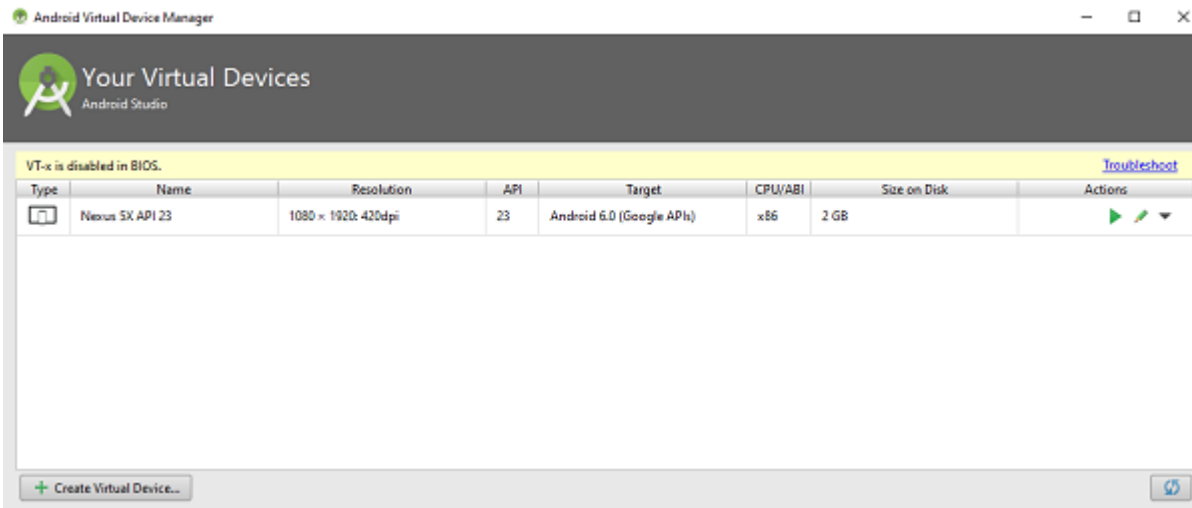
Android Virtual Device Manager

Your Virtual Devices
Android Studio

VT-x is disabled in BIOS.
Troubleshoot

| Type | Name | Resolution | API | Target | CPU/ABI | Size on Disk | Actions |
|---|---|---|---|---|---|---|---|
| | Nexus 5X API 23 | 1080 × 1920: 420dpi | 23 | Android 6.0 (Google APIs) | x86 | 2 GB | |

+ Create Virtual Device...